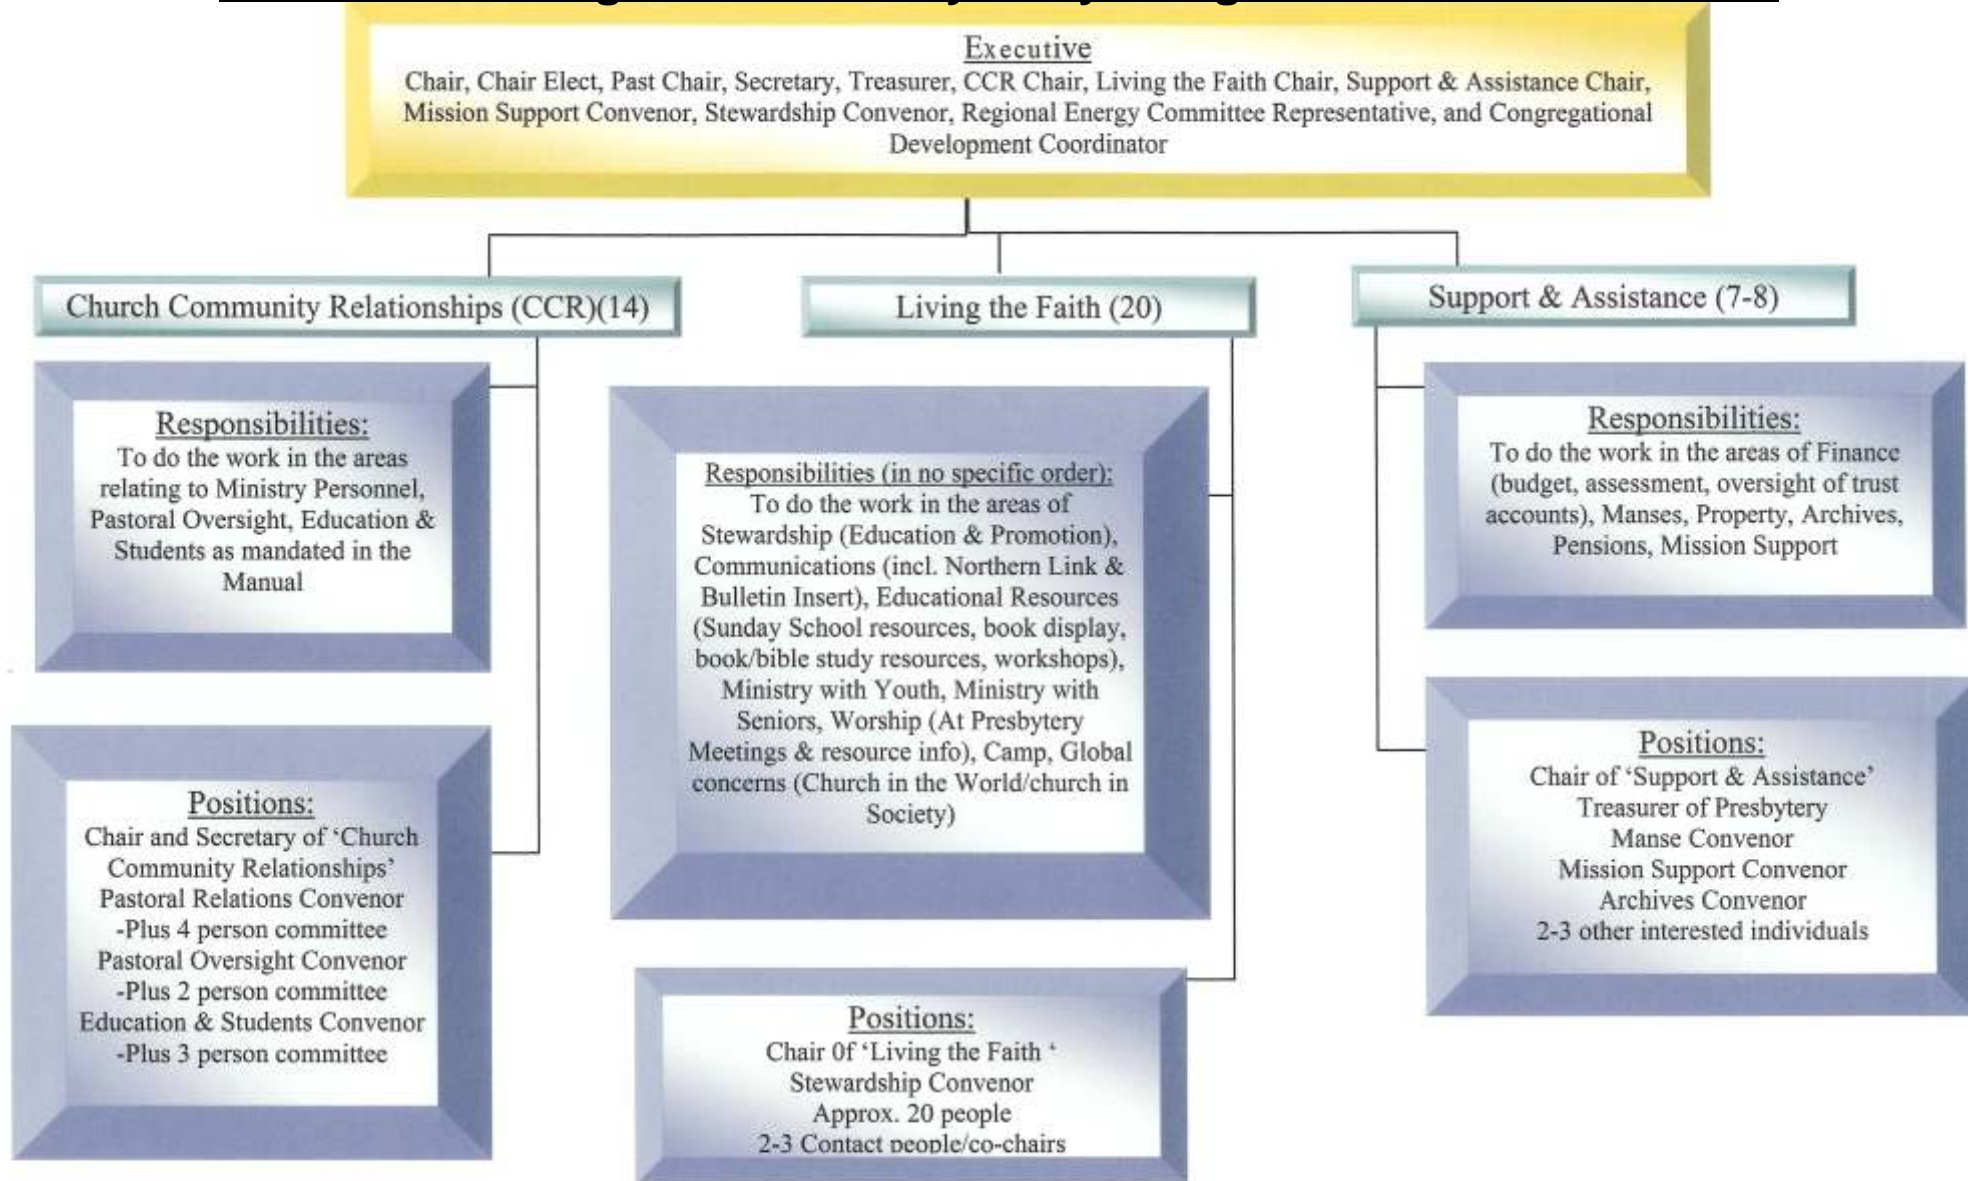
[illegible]

Executive
Chair, Chair Elect, Past Chair, Secretary, Treasurer, CCR Chair, Living the Faith Chair, Support & Assistance Chair, Mission Support Convenor, Stewardship Convenor, Regional Energy Committee Representative, and Congregational Development Coordinator

Church Community Relationships (CCR)(14)

Responsibilities:
To do the work in the areas relating to Ministry Personnel, Pastoral Oversight, Education & Students as mandated in the Manual

Positions:
Chair and Secretary of 'Church Community Relationships'
Pastoral Relations Convenor
-Plus 4 person committee
Pastoral Oversight Convenor
-Plus 2 person committee
Education & Students Convenor
-Plus 3 person committee

Living the Faith (20)

Responsibilities (in no specific order):
To do the work in the areas of Stewardship (Education & Promotion), Communications (incl. Northern Link & Bulletin Insert), Educational Resources (Sunday School resources, book display, book/bible study resources, workshops), Ministry with Youth, Ministry with Seniors, Worship (At Presbytery Meetings & resource info), Camp, Global concerns (Church in the World/church in Society)

Positions:
Chair 0f 'Living the Faith '
Stewardship Convenor
Approx. 20 people
2-3 Contact people/co-chairs

Support & Assistance (7-8)

Responsibilities:
To do the work in the areas of Finance (budget, assessment, oversight of trust accounts), Manses, Property, Archives, Pensions, Mission Support

Positions:
Chair of 'Support & Assistance'
Treasurer of Presbytery
Manse Convenor
Mission Support Convenor
Archives Convenor
2-3 other interested individuals